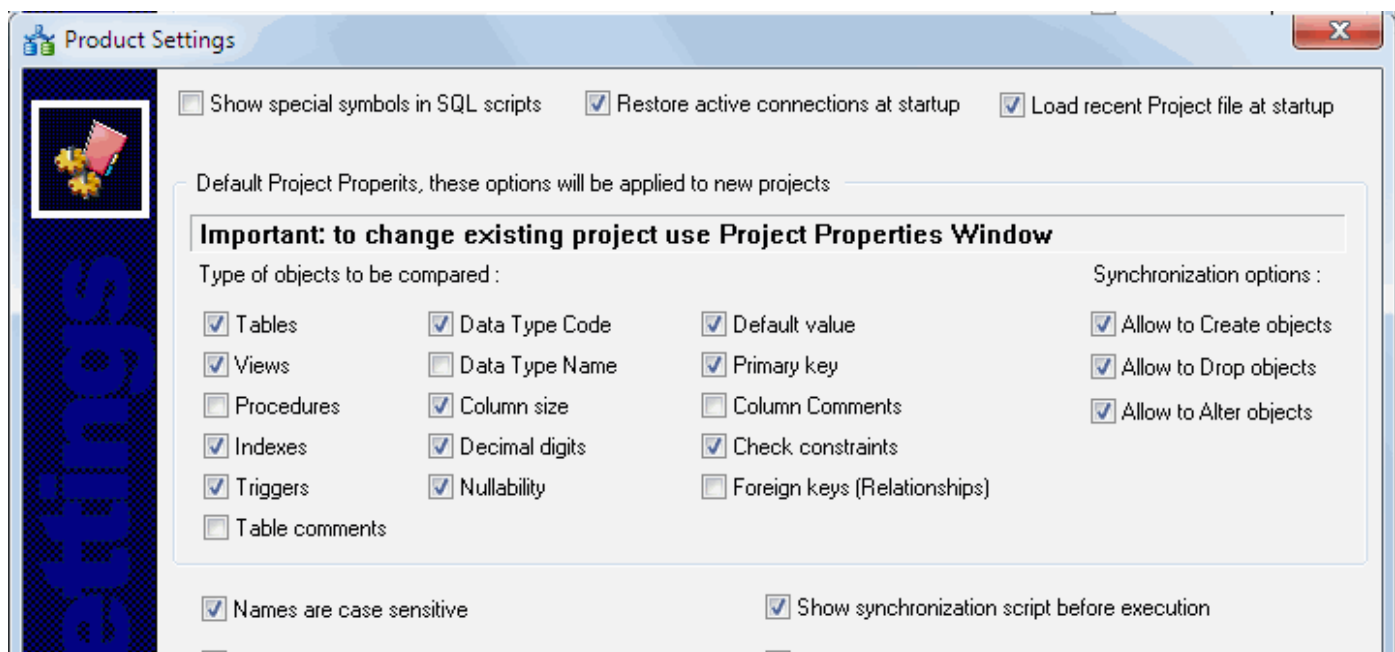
Product Settings

settings

Show special symbols in SQL scripts
Restore active connections at startup
Load recent Project file at startup

Default Project Properits, these options will be applied to new projects

Important: to change existing project use Project Properties Window

Type of objects to be compared :

Tables
Views
Procedures
Indexes
Triggers
Table comments

Data Type Code
Data Type Name
Column size
Decimal digits
Nullability

Default value
Primary key
Column Comments
Check constraints
Foreign keys (Relationships)

Synchronization options :

Allow to Create objects
Allow to Drop objects
Allow to Alter objects

Names are case sensitive
Show synchronization script before execution